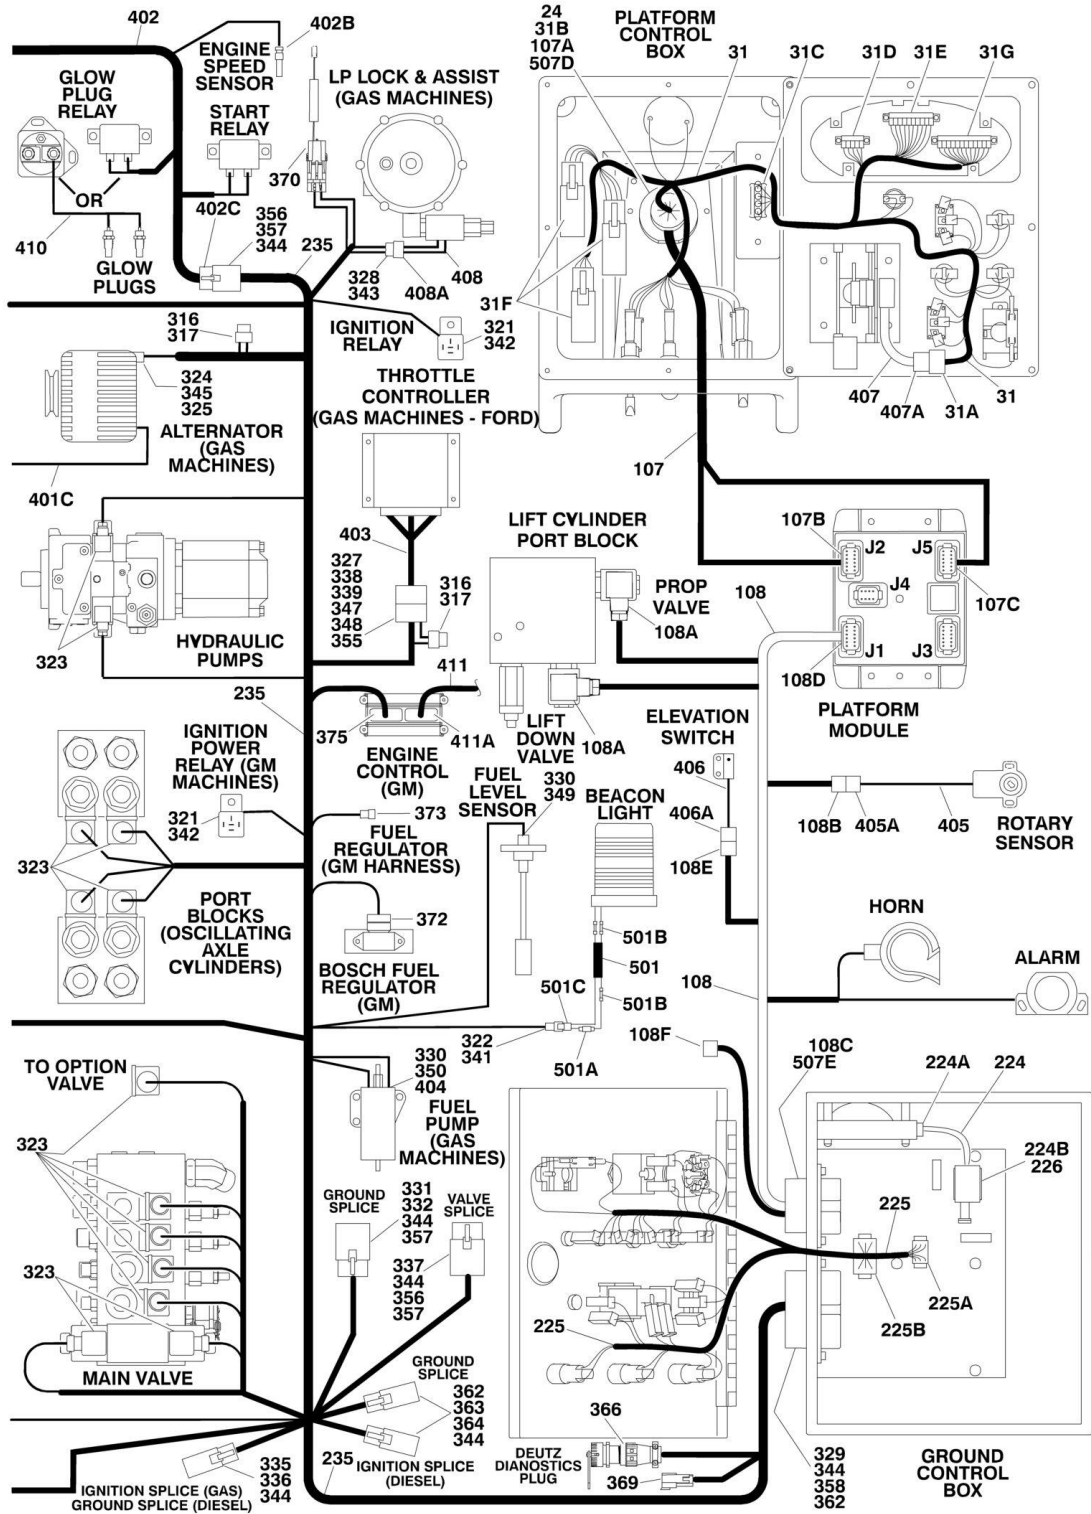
402
402B
ENGINE SPEED SENSOR
GLOW PLUG RELAY
START RELAY
OR
410
GLOW PLUGS
402C
356
357
344
370
235
LP LOCK & ASSIST (GAS MACHINES)
328
343
408A
408
24
31B
107A
507D
PLATFORM CONTROL BOX
31
31C
31D
31E
31G
31F
407
407A
31A
31
316
317
IGNITION RELAY
321
342
324
345
325
ALTERNATOR (GAS MACHINES)
THROTTLE CONTROLLER (GAS MACHINES - FORD)
107
401C
403
327
338
339
347
348
355
316
317
HYDRAULIC PUMPS
323
LIFT CYLINDER PORT BLOCK
PROP VALVE
108A
108
107B
J2
J5
J4
107C
J1
J3
108D
PLATFORM MODULE
411
235
375
411A
ENGINE CONTROL (GM)
LIFT DOWN VALVE
108A
IGNITION POWER RELAY (GM MACHINES)
321
342
373
FUEL REGULATOR (GM HARNESS)
FUEL LEVEL SENSOR
330
349
BEACON LIGHT
ELEVATION SWITCH
406
406A
108E
108B
405A
405
ROTARY SENSOR
323
PORT BLOCKS (OSCILLATING AXLE CYLINDERS)
372
BOSCH FUEL REGULATOR (GM)
501B
501
501C
501B
HORN
ALARM
108
322
341
501A
108F
108C
507E
224A
224
TO OPTION VALVE
330
350
404
FUEL PUMP (GAS MACHINES)
224B
226
323
GROUND SPLICE
331
332
344
357
VALVE SPLICE
337
344
356
357
225
225A
225B
323
225
MAIN VALVE
GROUND SPLICE
362
363
364
344
366
DEUTZ DIANOSTICS PLUG
369
335
336
344
235
IGNITION SPLICE (DIESEL)
IGNITION SPLICE (GAS) GROUND SPLICE (DIESEL)
329
344
358
362
GROUND CONTROL BOX